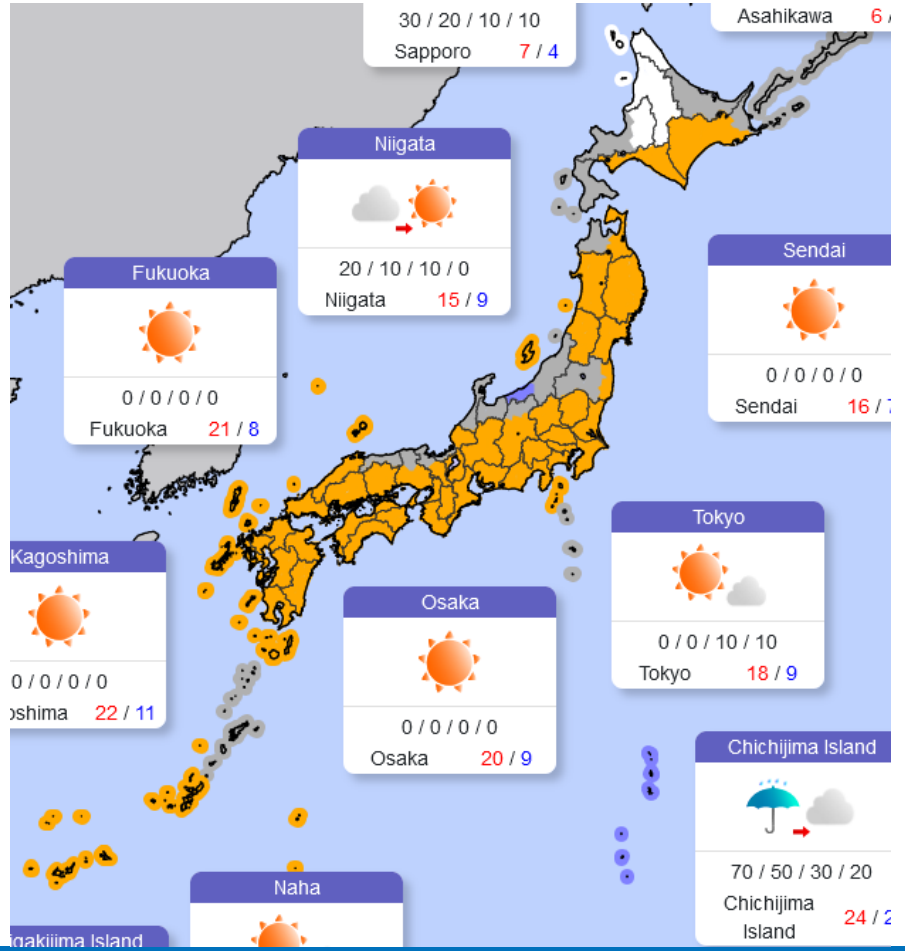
30 / 20 / 10 / 10
Sapporo 7 / 4

Asahikawa 6 /

Niigata
20 / 10 / 10 / 0
Niigata 15 / 9

Fukuoka
0 / 0 / 0 / 0
Fukuoka 21 / 8

Sendai
0 / 0 / 0 / 0
Sendai 16 / 7

Kagoshima
0 / 0 / 0 / 0
oshima 22 / 11

Tokyo
0 / 0 / 10 / 10
Tokyo 18 / 9

Osaka
0 / 0 / 0 / 0
Osaka 20 / 9

Chichijima Island
70 / 50 / 30 / 20
Chichijima Island 24 / 2

Naha

gakiiima Island